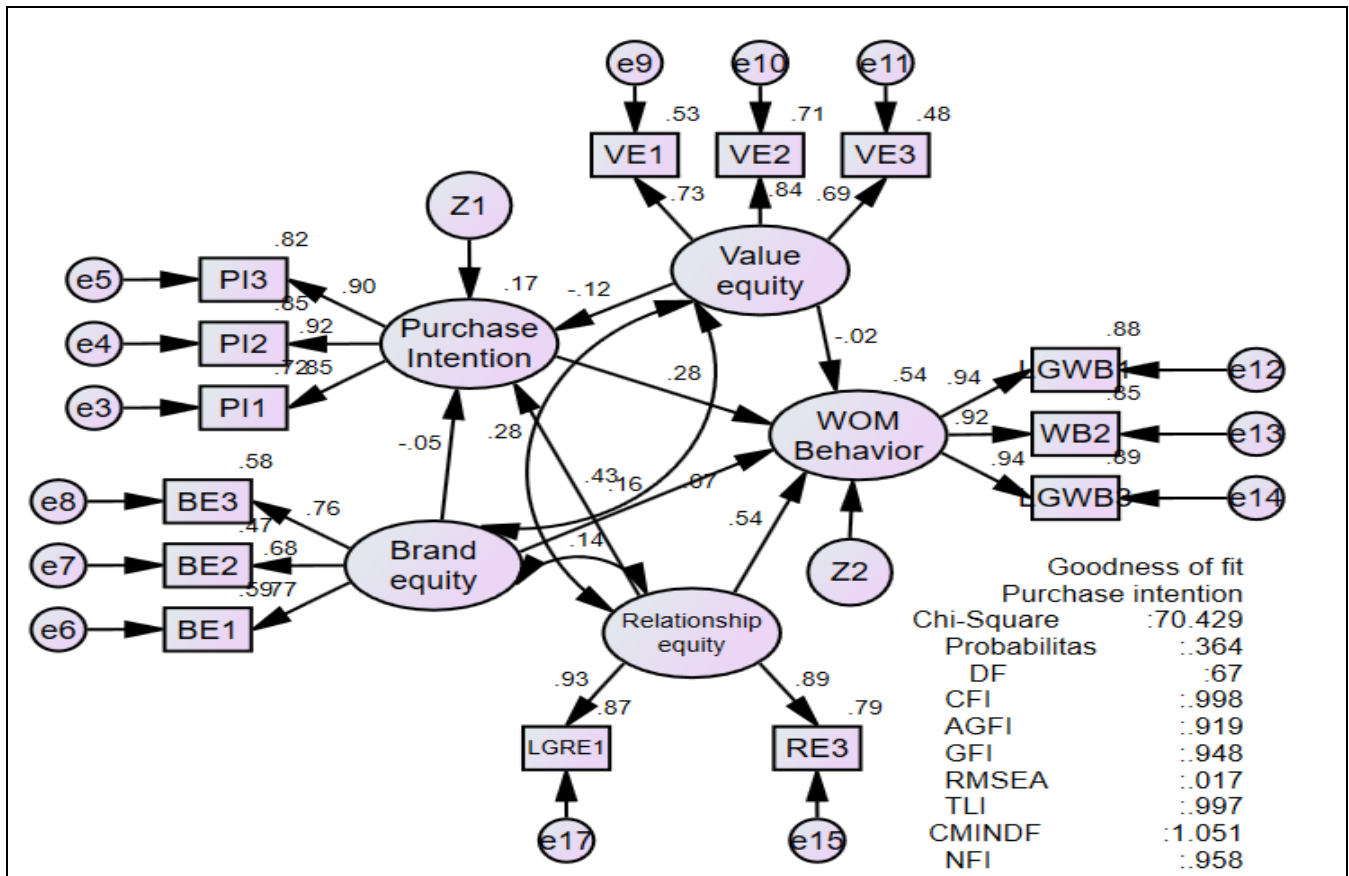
e9
e10
e11
.53
.71
.48
VE1
VE2
VE3
.73
.84
.69
Z1
Value equity
.82
e5
PI3
.90
.17
-.12
.85
e4
PI2
.92
Purchase Intention
-.02
.88
.72.85
e3
PI1
.28
.54
.94
LGWB1
e12
.92
.85
WOM Behavior
WB2
e13
-.05
.28
.58
.94
.89
.43
.16
.07
e8
BE3
.76
LGWB3
e14
.47
.54
.68
.14
e7
BE2
Brand equity
Z2
.59.77
e6
BE1
Relationship equity
.93
.87
.89
.79
LGRE1
RE3
e17
e15

Goodness of fit
Purchase intention
Chi-Square :70.429
Probabilitas :.364
DF :67
CFI :.998
AGFI :.919
GFI :.948
RMSEA :.017
TLI :.997
CMINDF :1.051
NFI :.958